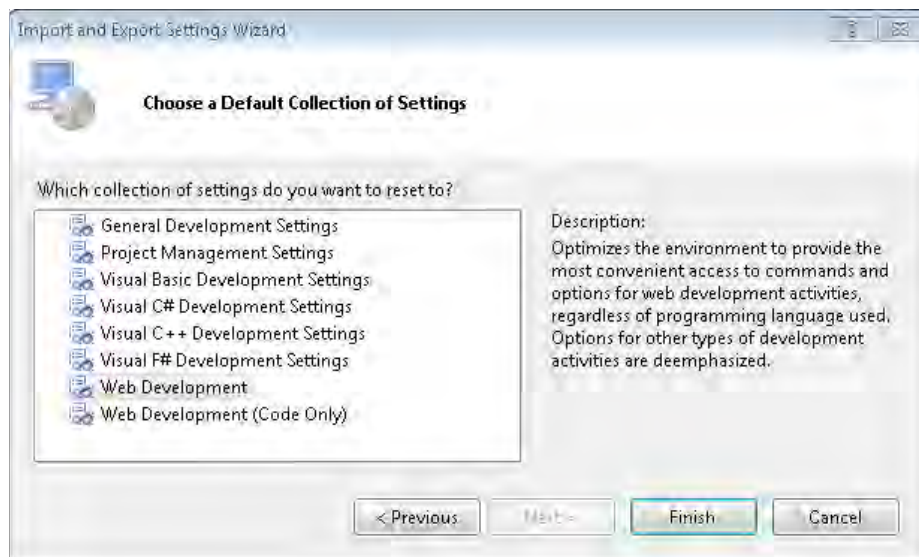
Import and Export Settings Wizard

Choose a Default Collection of Settings

Which collection of settings do you want to reset to?

General Development Settings
Project Management Settings
Visual Basic Development Settings
Visual C# Development Settings
Visual C++ Development Settings
Visual F# Development Settings
Web Development
Web Development (Code Only)

Description:
Optimizes the environment to provide the most convenient access to commands and options for web development activities, regardless of programming language used. Options for other types of development activities are deemphasized.

< Previous
Next >
Finish
Cancel